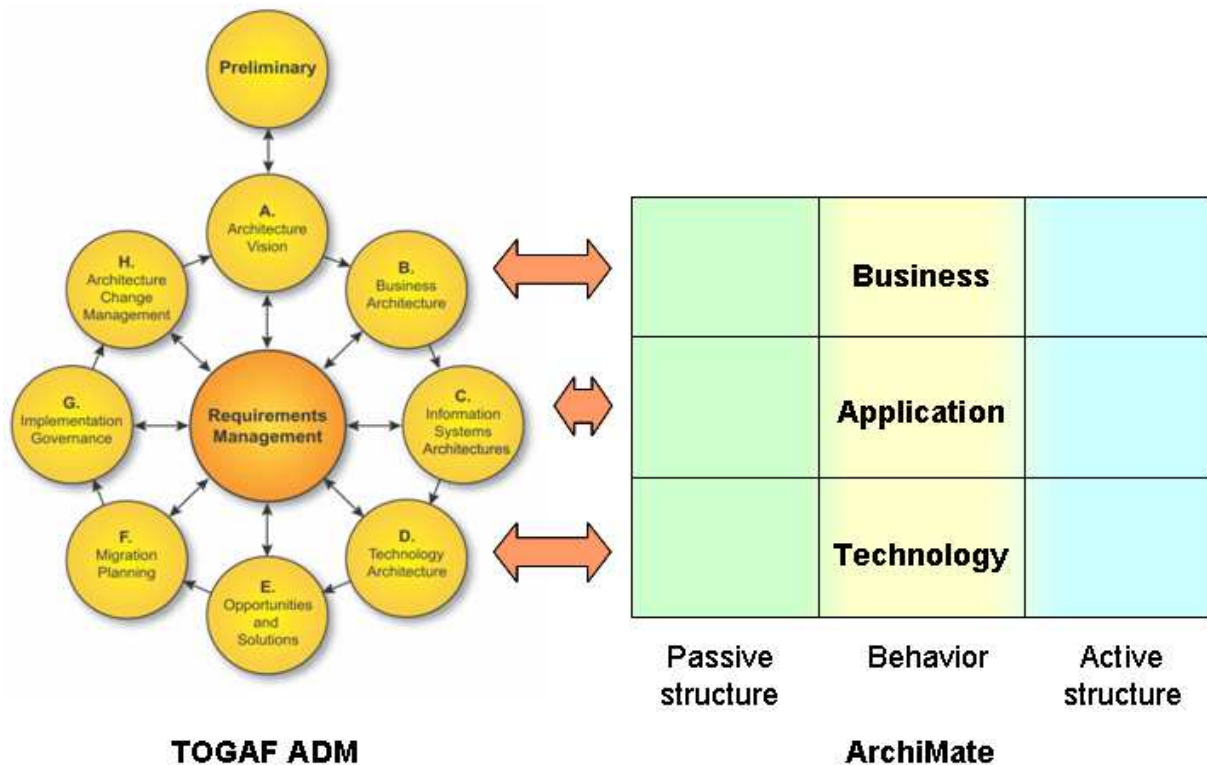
Preliminary

A.
Architecture Vision

H.
Architecture Change Management

B.
Business Architecture

Requirements Management

G.
Implementation Governance

C.
Information Systems Architectures

F.
Migration Planning

D.
Technology Architecture

E.
Opportunities and Solutions

| | | |
|---|---|---|
| | Business | |
| | Application | |
| | Technology | |

Passive structure

Behavior

Active structure

TOGAF ADM

ArchiMate